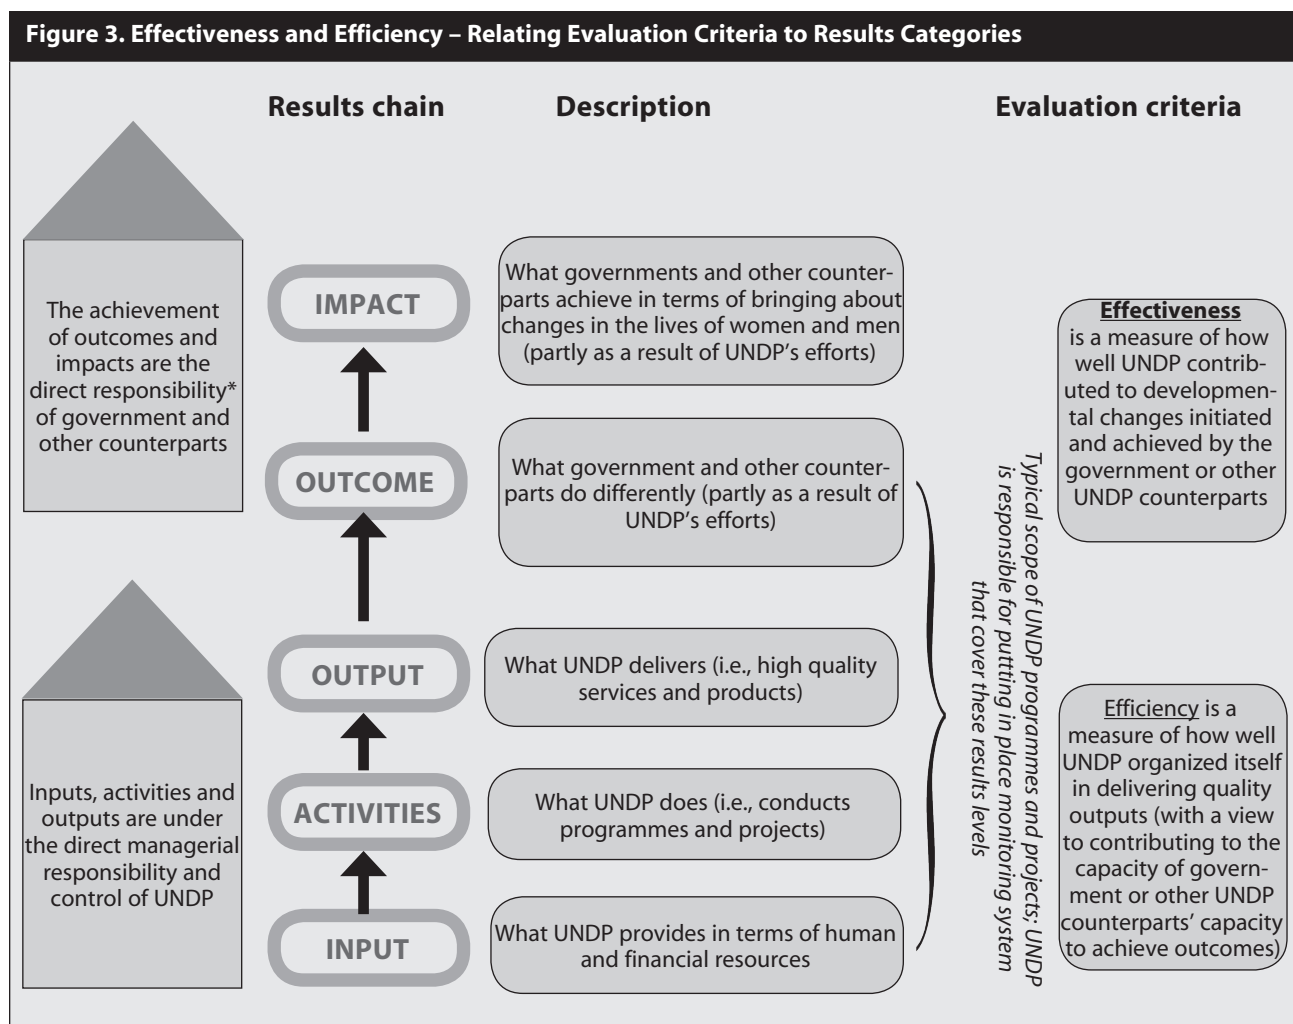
Figure 3. Effectiveness and Efficiency – Relating Evaluation Criteria to Results Categories

Results chain

Description

Evaluation criteria

The achievement of outcomes and impacts are the direct responsibility* of government and other counterparts

IMPACT

What governments and other counterparts achieve in terms of bringing about changes in the lives of women and men (partly as a result of UNDP's efforts)

Effectiveness is a measure of how well UNDP contributed to developmental changes initiated and achieved by the government or other UNDP counterparts

OUTCOME

What government and other counterparts do differently (partly as a result of UNDP's efforts)

Typical scope of UNDP programmes and projects; UNDP is responsible for putting in place monitoring system that cover these results levels

OUTPUT

What UNDP delivers (i.e., high quality services and products)

Efficiency is a measure of how well UNDP organized itself in delivering quality outputs (with a view to contributing to the capacity of government or other UNDP counterparts' capacity to achieve outcomes)

Inputs, activities and outputs are under the direct managerial responsibility and control of UNDP

ACTIVITIES

What UNDP does (i.e., conducts programmes and projects)

INPUT

What UNDP provides in terms of human and financial resources